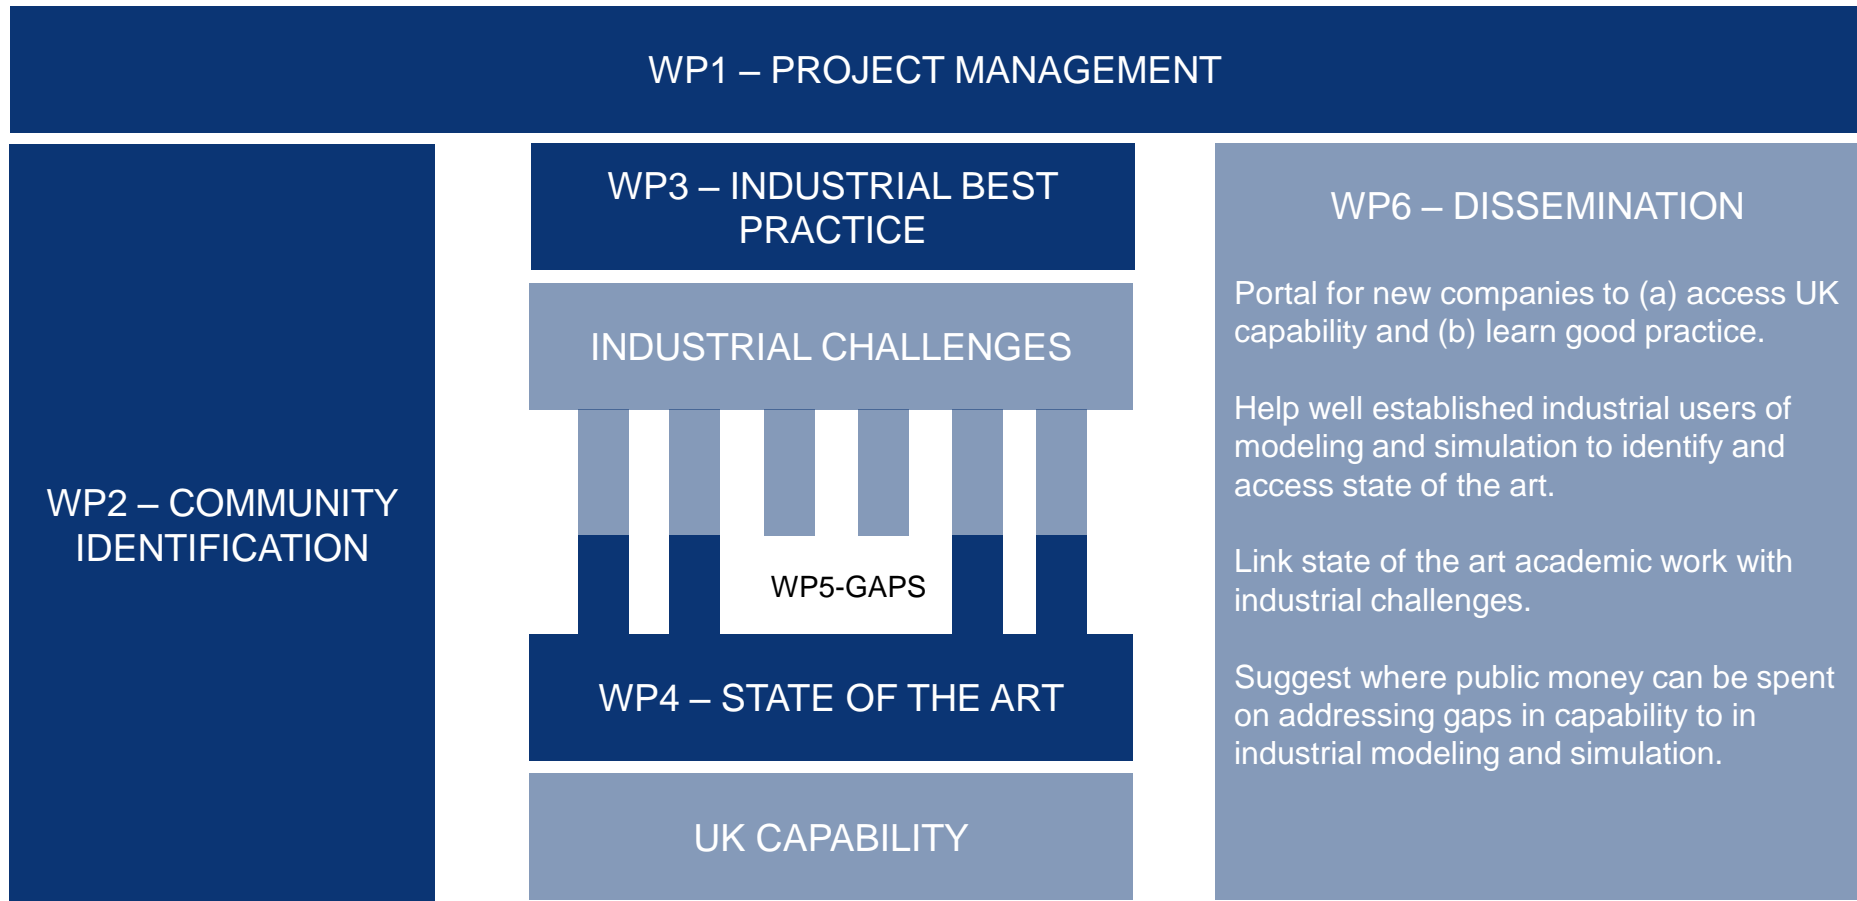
WP1 – PROJECT MANAGEMENT

WP2 – COMMUNITY IDENTIFICATION

WP3 – INDUSTRIAL BEST PRACTICE

INDUSTRIAL CHALLENGES

WP5-GAPS

WP4 – STATE OF THE ART

UK CAPABILITY

WP6 – DISSEMINATION

Portal for new companies to (a) access UK capability and (b) learn good practice.

Help well established industrial users of modeling and simulation to identify and access state of the art.

Link state of the art academic work with industrial challenges.

Suggest where public money can be spent on addressing gaps in capability to in industrial modeling and simulation.